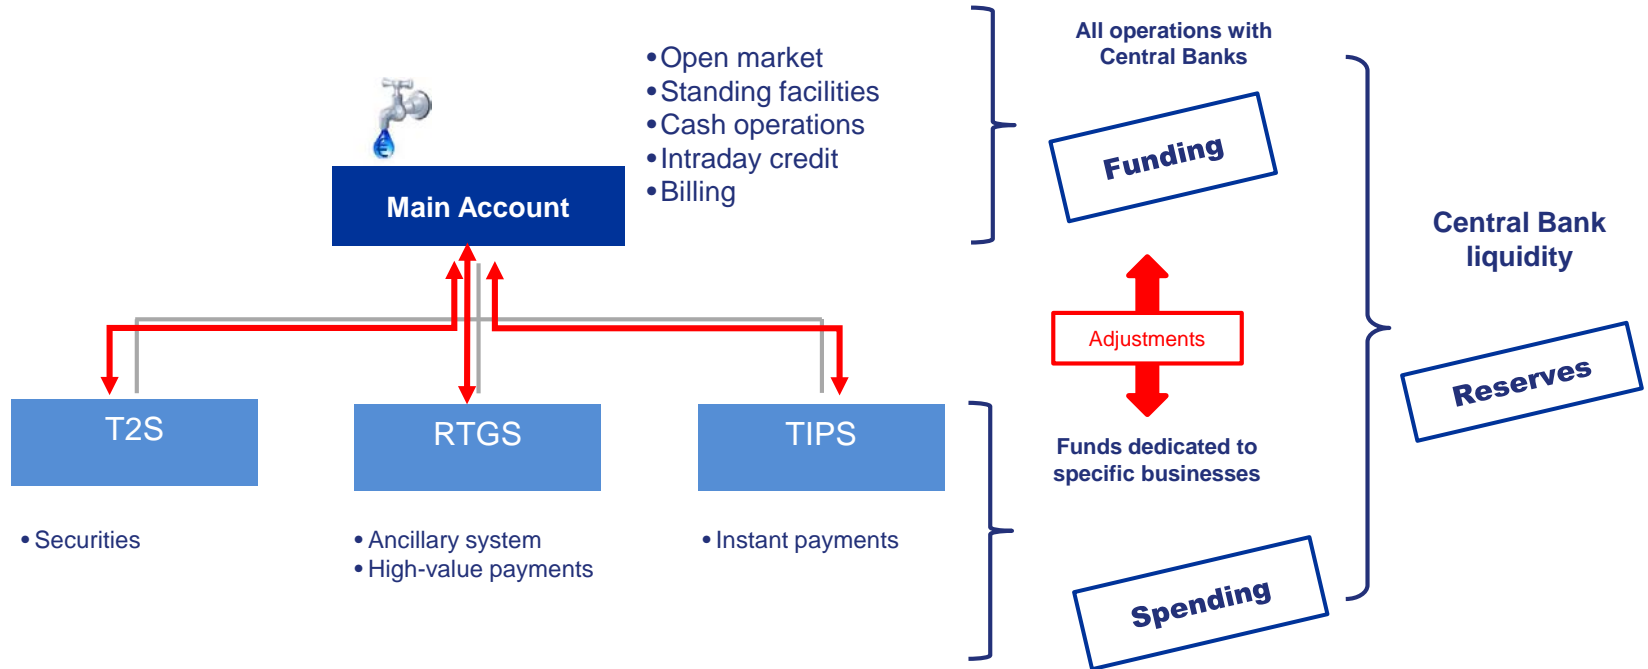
Main Account

• Open market
• Standing facilities
• Cash operations
• Intraday credit
• Billing

All operations with Central Banks

Funding

Central Bank liquidity

Adjustments

Reserves

T2S

RTGS

TIPS

Funds dedicated to specific businesses

• Securities

• Ancillary system
• High-value payments

• Instant payments

Spending